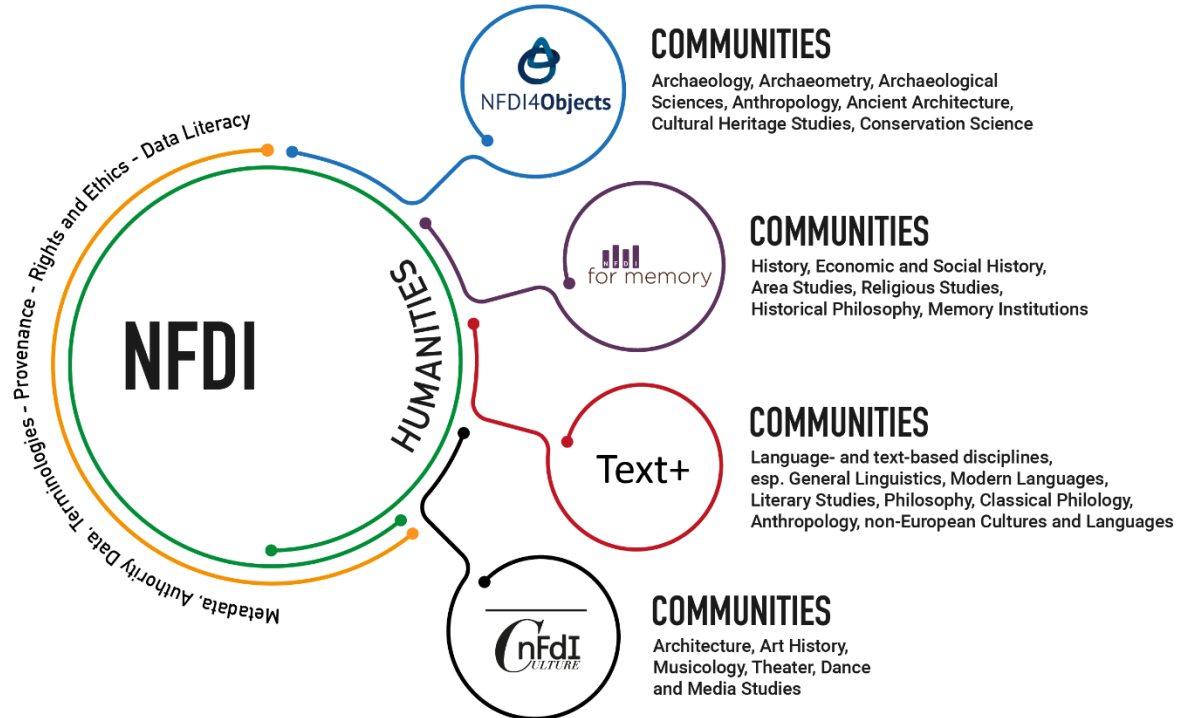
NFDI

HUMANITIES

Metadata, Authority Data, Terminologies - Provenance - Rights and Ethics - Data Literacy

NFDI4Objects

COMMUNITIES
Archaeology, Archaeometry, Archaeological Sciences, Anthropology, Ancient Architecture, Cultural Heritage Studies, Conservation Science

NFDI for memory

COMMUNITIES
History, Economic and Social History, Area Studies, Religious Studies, Historical Philosophy, Memory Institutions

Text+

COMMUNITIES
Language- and text-based disciplines, esp. General Linguistics, Modern Languages, Literary Studies, Philosophy, Classical Philology, Anthropology, non-European Cultures and Languages

NFDI CULTURE

COMMUNITIES
Architecture, Art History, Musicology, Theater, Dance and Media Studies